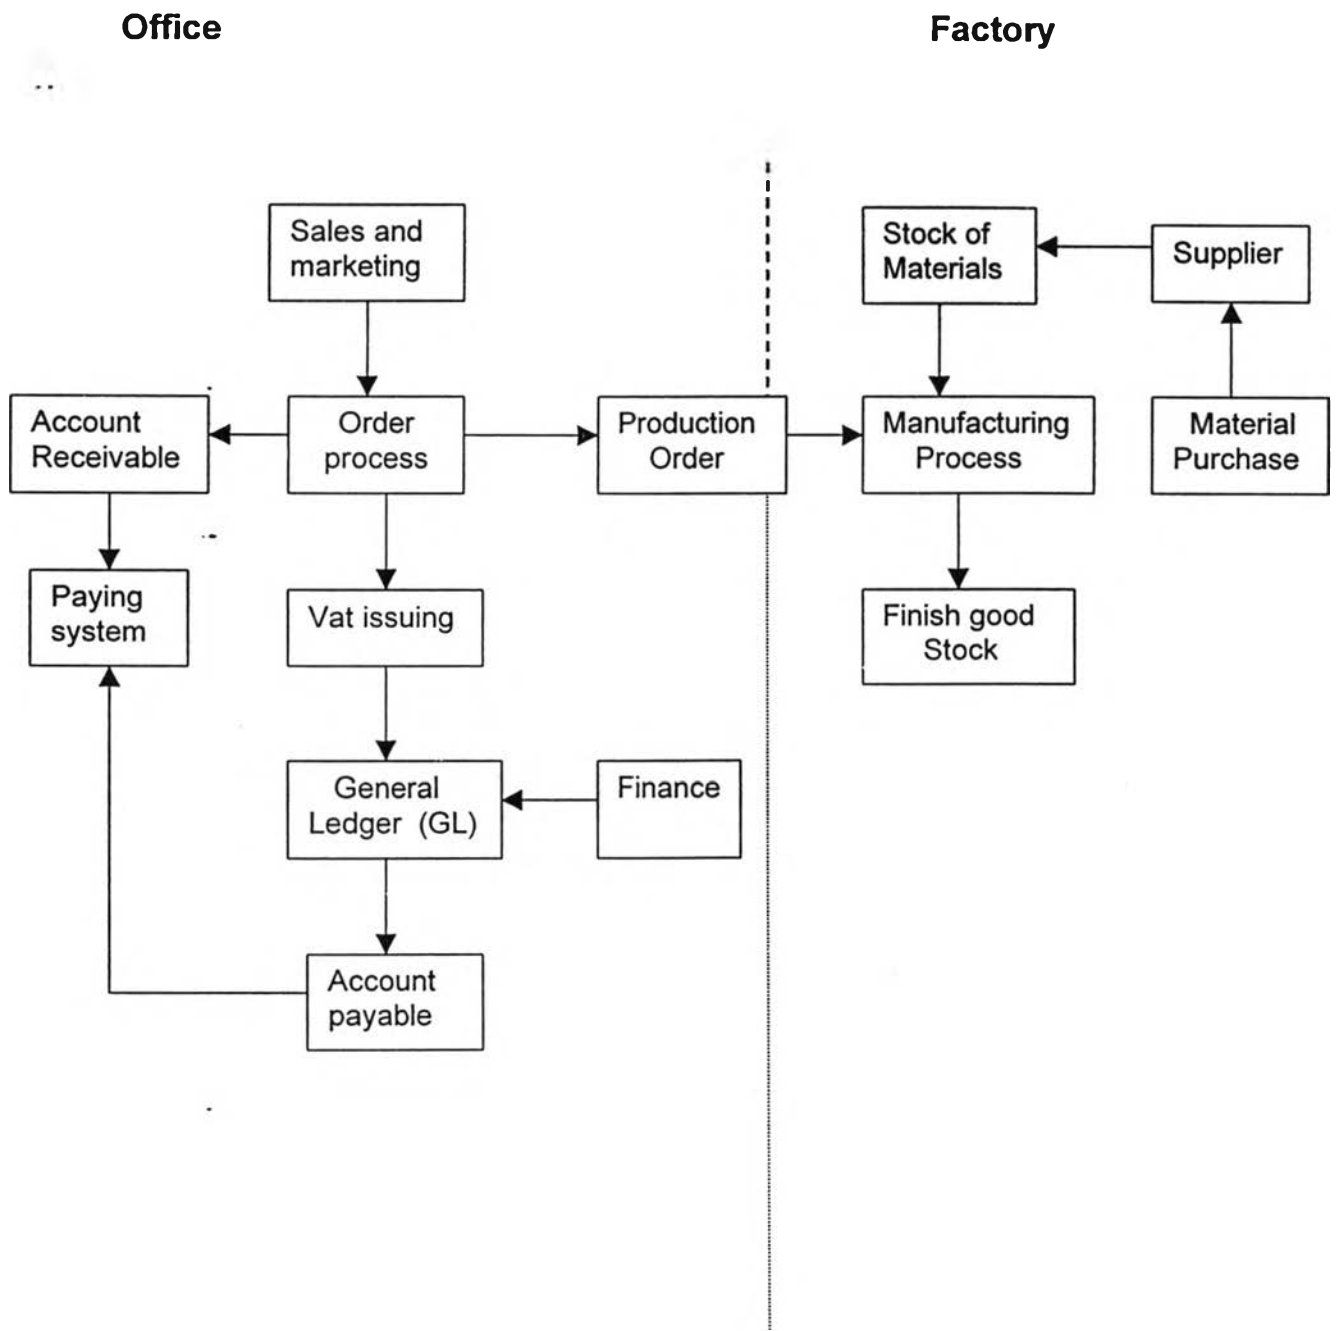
Office

Factory

Sales and marketing

Stock of Materials

Supplier

Account Receivable

Order process

Production Order

Manufacturing Process

Material Purchase

Paying system

Vat issuing

Finish good Stock

General Ledger (GL)

Finance

Account payable